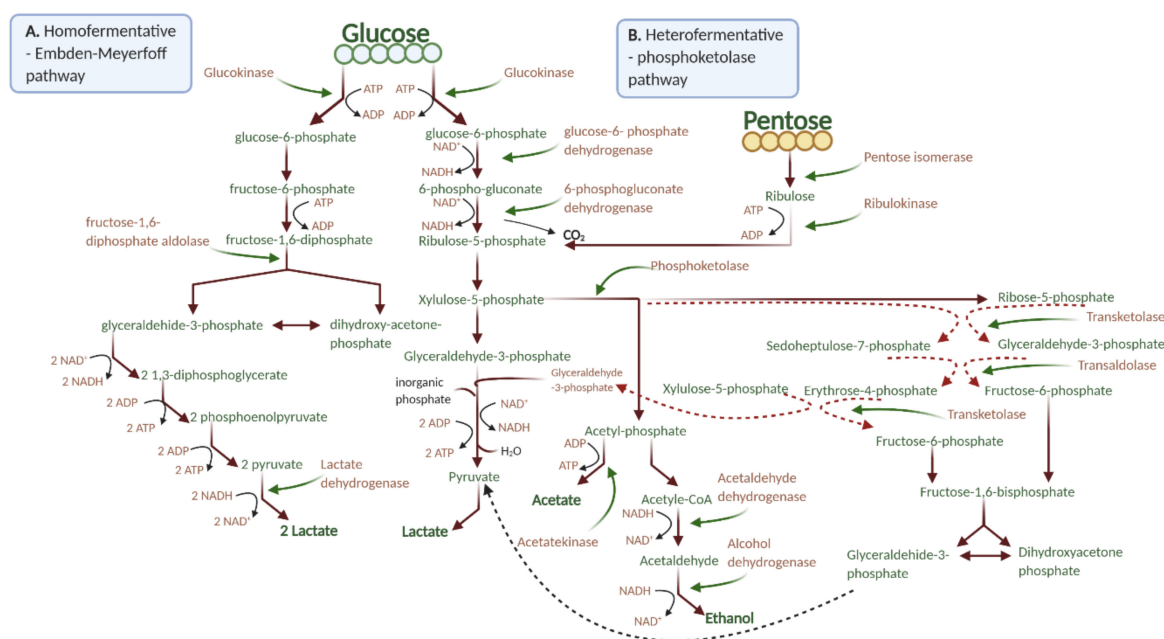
A. Homofermentative - Embden-Meyerfoff pathway

Glucose

B. Heterofermentative - phosphoketolase pathway

Glucokinase
ATP
ADP
glucose-6-phosphate
fructose-6-phosphate
ATP
ADP
fructose-1,6-diphosphate aldolase
fructose-1,6-diphosphate
glyceraldehide-3-phosphate
dihydroxy-acetone-phosphate
2 NAD$^+$
2 NADH
2 1,3-diphosphoglycerate
2 ADP
2 ATP
2 phosphoenolpyruvate
2 ADP
2 ATP
2 pyruvate
Lactate dehydrogenase
2 NADH
2 NAD$^+$
2 Lactate

ATP
ADP
Glucokinase
glucose-6-phosphate
NAD$^+$
NADH
glucose-6- phosphate dehydrogenase
6-phospho-gluconate
NAD$^+$
NADH
6-phosphogluconate dehydrogenase
Ribulose-5-phosphate
$CO_2$
Xylulose-5-phosphate
Glyceraldehyde-3-phosphate
inorganic phosphate
Glyceraldehyde -3-phosphate
NAD$^+$
NADH
2 ADP
2 ATP
$H_2O$
Pyruvate
Lactate

Pentose
Pentose isomerase
Ribulose
Ribulokinase
ATP
ADP
Phosphoketolase
Acetyl-phosphate
ADP
ATP
Acetate
Acetatekinase
Acetyle-CoA
Acetaldehyde dehydrogenase
NADH
NAD$^+$
Acetaldehyde
Alcohol dehydrogenase
NADH
NAD$^+$
Ethanol

Ribose-5-phosphate
Transketolase
Sedoheptulose-7-phosphate
Glyceraldehyde-3-phosphate
Transaldolase
Xylulose-5-phosphate
Erythrose-4-phosphate
Fructose-6-phosphate
Transketolase
Fructose-6-phosphate
Fructose-1,6-bisphosphate
Glyceraldehide-3-phosphate
Dihydroxyacetone phosphate